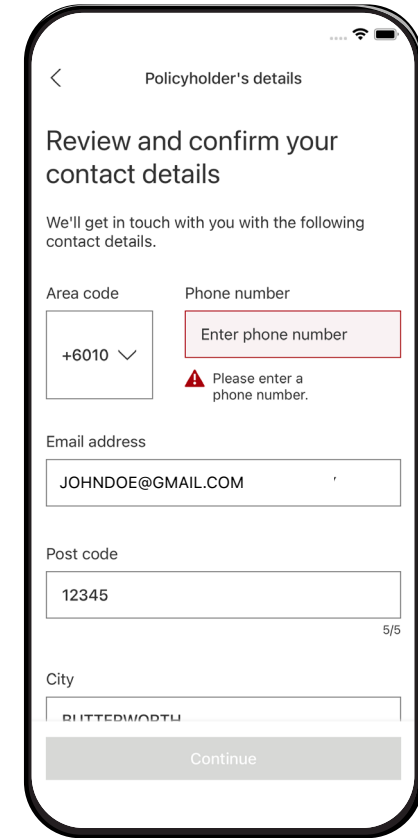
Policyholder's details

Review and confirm your contact details

We'll get in touch with you with the following contact details.

Area code

+6010

Phone number

Enter phone number

Please enter a phone number.

Email address

JOHNDOE@GMAIL.COM

Post code

12345

5/5

City

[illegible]

Continue